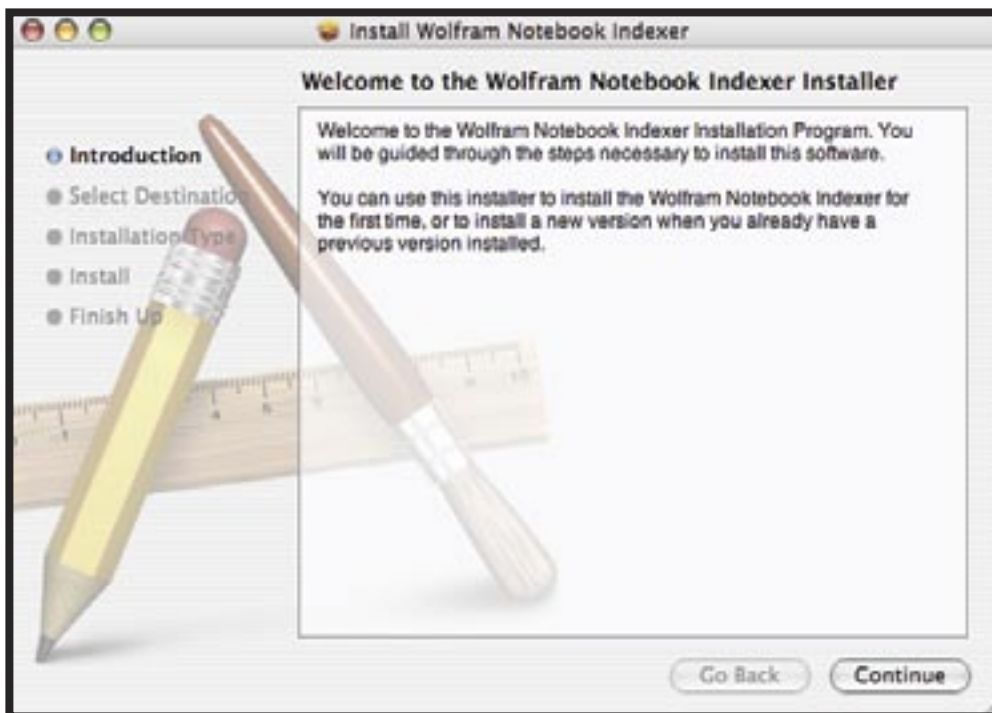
Install Wolfram Notebook Indexer

Welcome to the Wolfram Notebook Indexer Installer

Introduction
Select Destination
Installation Type
Install
Finish Up

Welcome to the Wolfram Notebook Indexer Installation Program. You will be guided through the steps necessary to install this software.

You can use this installer to install the Wolfram Notebook Indexer for the first time, or to install a new version when you already have a previous version installed.

Go Back
Continue